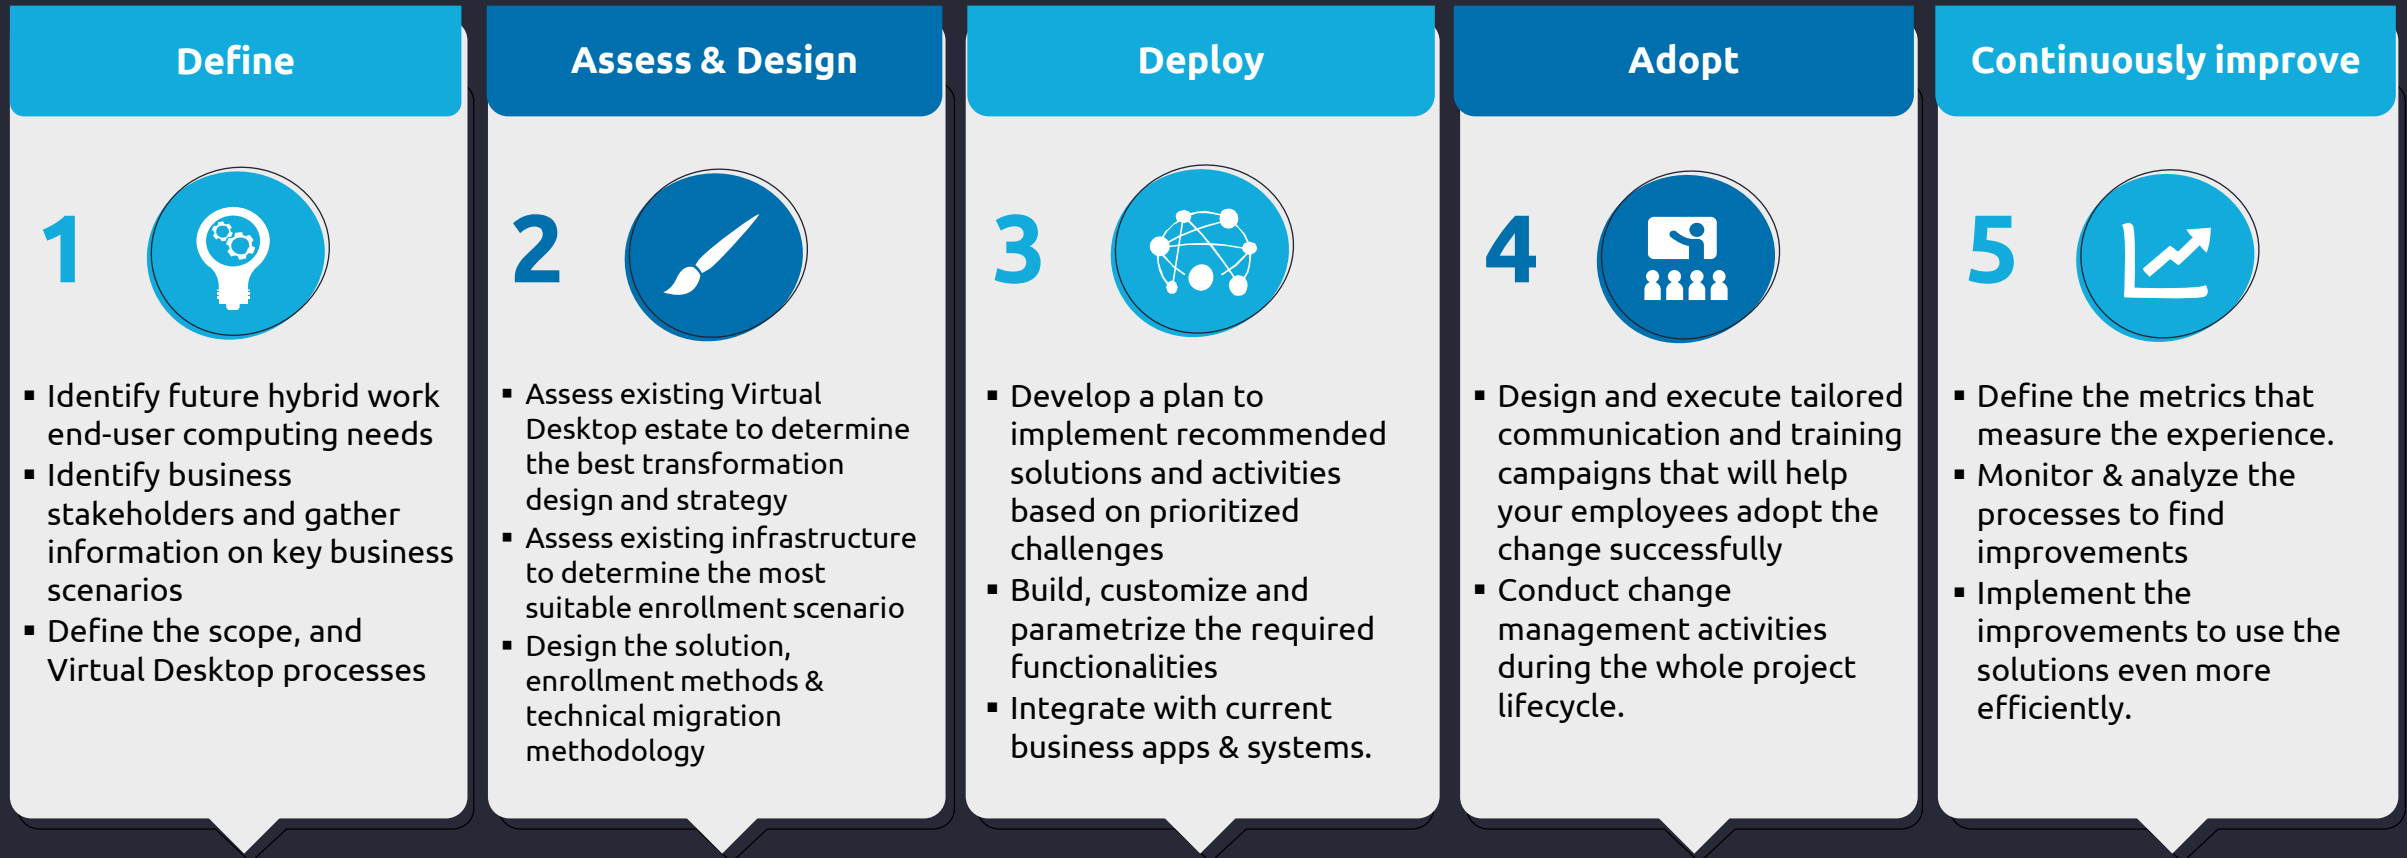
Define

1

▪ Identify future hybrid work end-user computing needs
▪ Identify business stakeholders and gather information on key business scenarios
▪ Define the scope, and Virtual Desktop processes

Assess & Design

2

▪ Assess existing Virtual Desktop estate to determine the best transformation design and strategy
▪ Assess existing infrastructure to determine the most suitable enrollment scenario
▪ Design the solution, enrollment methods & technical migration methodology

Deploy

3

▪ Develop a plan to implement recommended solutions and activities based on prioritized challenges
▪ Build, customize and parametrize the required functionalities
▪ Integrate with current business apps & systems.

Adopt

4

▪ Design and execute tailored communication and training campaigns that will help your employees adopt the change successfully
▪ Conduct change management activities during the whole project lifecycle.

Continuously improve

5

▪ Define the metrics that measure the experience.
▪ Monitor & analyze the processes to find improvements
▪ Implement the improvements to use the solutions even more efficiently.